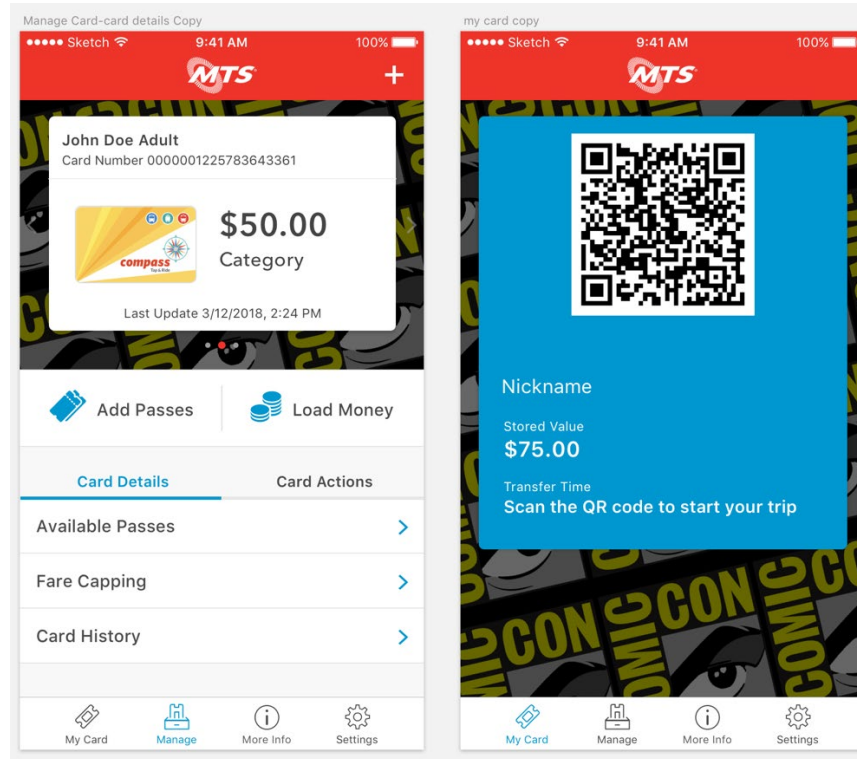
Manage Card-card details Copy

●●●●● Sketch 9:41 AM 100%

MTS

+

John Doe Adult
Card Number 0000001225783643361

compass Tap & Ride

$50.00
Category

Last Update 3/12/2018, 2:24 PM

Add Passes

Load Money

Card Details

Card Actions

Available Passes

Fare Capping

Card History

My Card

Manage

More Info

Settings

my card copy

●●●●● Sketch 9:41 AM 100%

MTS

Nickname

Stored Value
$75.00

Transfer Time
Scan the QR code to start your trip

My Card

Manage

More Info

Settings